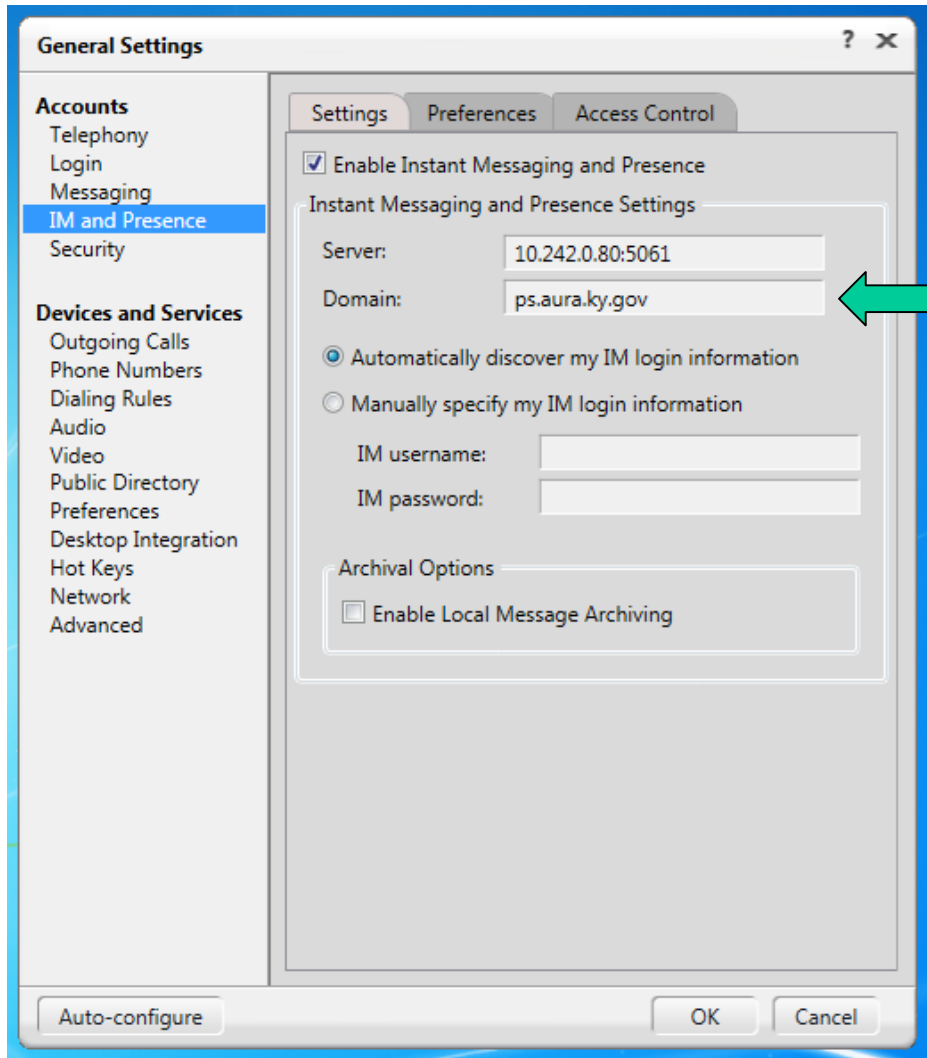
General Settings

? ✕

Accounts
Telephony
Login
Messaging
IM and Presence
Security

Devices and Services
Outgoing Calls
Phone Numbers
Dialing Rules
Audio
Video
Public Directory
Preferences
Desktop Integration
Hot Keys
Network
Advanced

Settings | Preferences | Access Control

Enable Instant Messaging and Presence

Instant Messaging and Presence Settings

Server: 10.242.0.80:5061

Domain: ps.aura.ky.gov

Automatically discover my IM login information

Manually specify my IM login information

IM username:

IM password:

Archival Options

Enable Local Message Archiving

Auto-configure

OK

Cancel